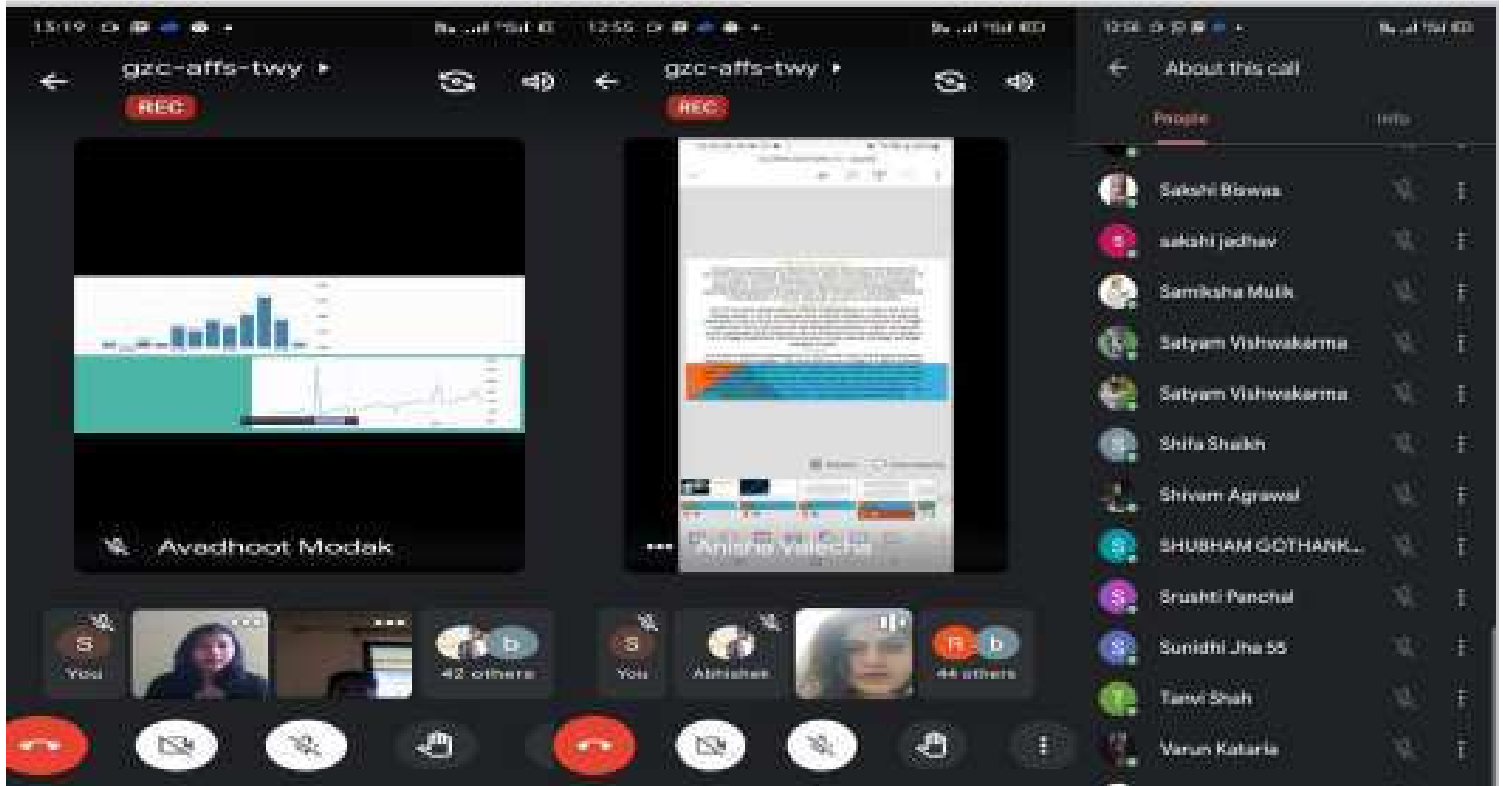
13:19

gzc-affs-twy ▸

REC

Avadhoot Modak

S
You

42 others

12:55

gzc-affs-twy ▸

REC

Anisha Valecha

S
You

Abhishek

R b
44 others

12:56

About this call

People

Info

Sakshi Biswas

sakshi jadhav

Samiksha Mulik

Satyam Vishwakarma

Satyam Vishwakarma

Shifa Shaikh

Shivam Agrawal

SHUBHAM GOTHANK...

Srushti Panchal

Sunidhi Jha 55

Tanvi Shah

Varun Kataria